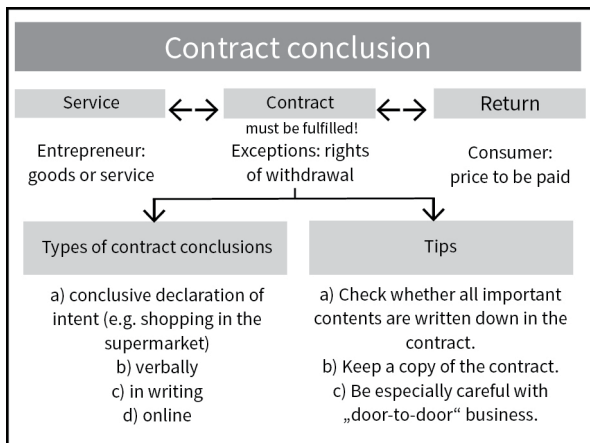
Contract conclusion

Service

Contract
must be fulfilled!

Return

Entrepreneur: goods or service

Exceptions: rights of withdrawal

Consumer: price to be paid

Types of contract conclusions

a) conclusive declaration of intent (e.g. shopping in the supermarket)
b) verbally
c) in writing
d) online

Tips

a) Check whether all important contents are written down in the contract.
b) Keep a copy of the contract.
c) Be especially careful with „door-to-door“ business.